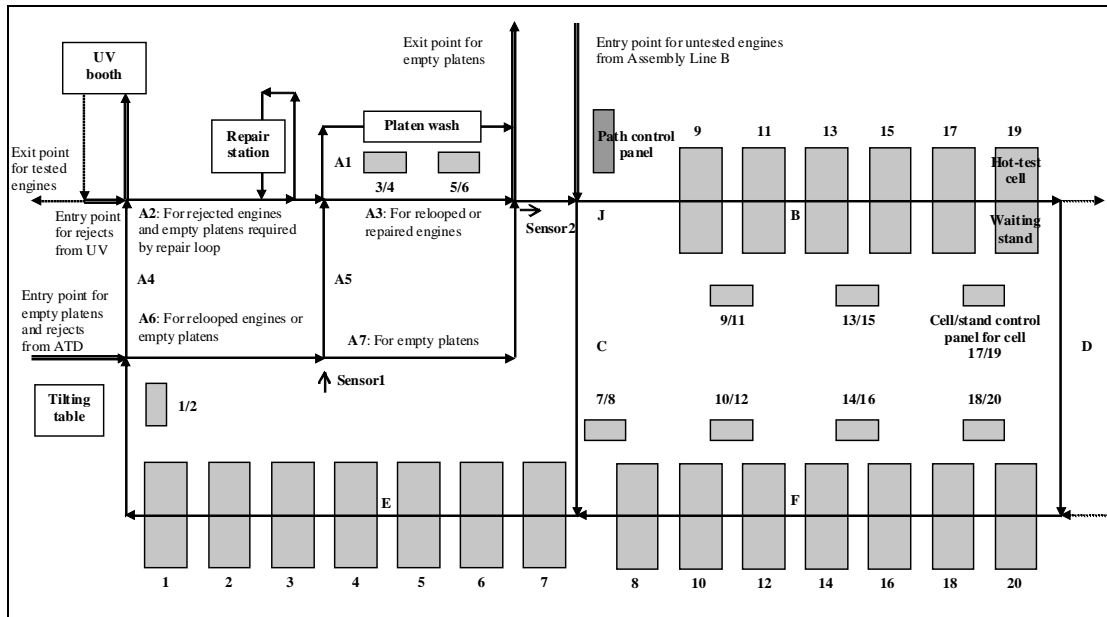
UV booth

Exit point for empty platens

Entry point for untested engines from Assembly Line B

Repair station

Platen wash

Path control panel

9 11 13 15 17 19

Hot-test cell

Exit point for tested engines

A1

3/4

5/6

Entry point for rejects from UV

A2: For rejected engines and empty platens required by repair loop

A3: For relooped or repaired engines

Sensor2

J

B

Waiting stand

A4

A5

9/11

13/15

Entry point for empty platens and rejects from ATD

A6: For relooped engines or empty platens

A7: For empty platens

C

Cell/stand control panel for cell 17/19

D

Sensor1

Tilting table

1/2

7/8

10/12

14/16

18/20

E

F

1 2 3 4 5 6 7 8 10 12 14 16 18 20